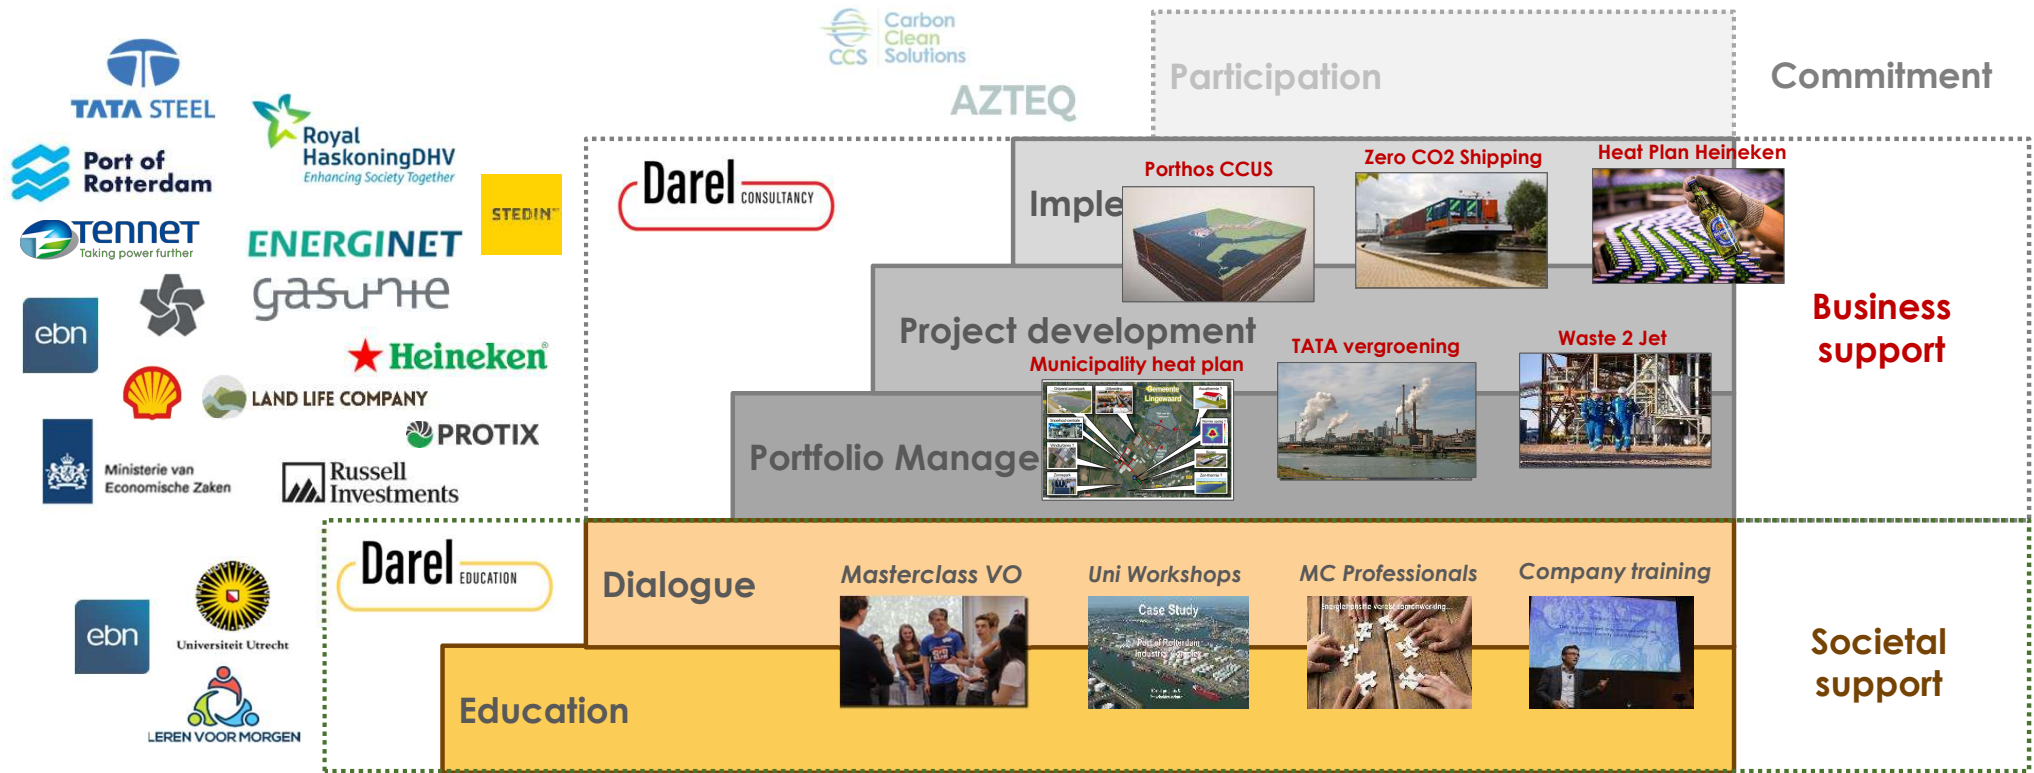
CCS Carbon Clean Solutions

AZTEQ

Participation

Commitment

TATA STEEL

Royal HaskoningDHV Enhancing Society Together

Port of Rotterdam

TenneT Taking power further

ENERGINET

STEDIN

gasunie

ebn

Heineken

LAND LIFE COMPANY

PROTIX

Ministerie van Economische Zaken

Russell Investments

Darel CONSULTANCY

Imple

Porthos CCUS

Zero CO2 Shipping

Heat Plan Heineken

Project development

Municipality heat plan

TATA vergroening

Waste 2 Jet

Portfolio Manage

Business support

Darel EDUCATION

ebn

Universiteit Utrecht

LEREN VOOR MORGEN

Dialogue

Masterclass VO

Uni Workshops

Case Study

MC Professionals

Company training

Education

Societal support